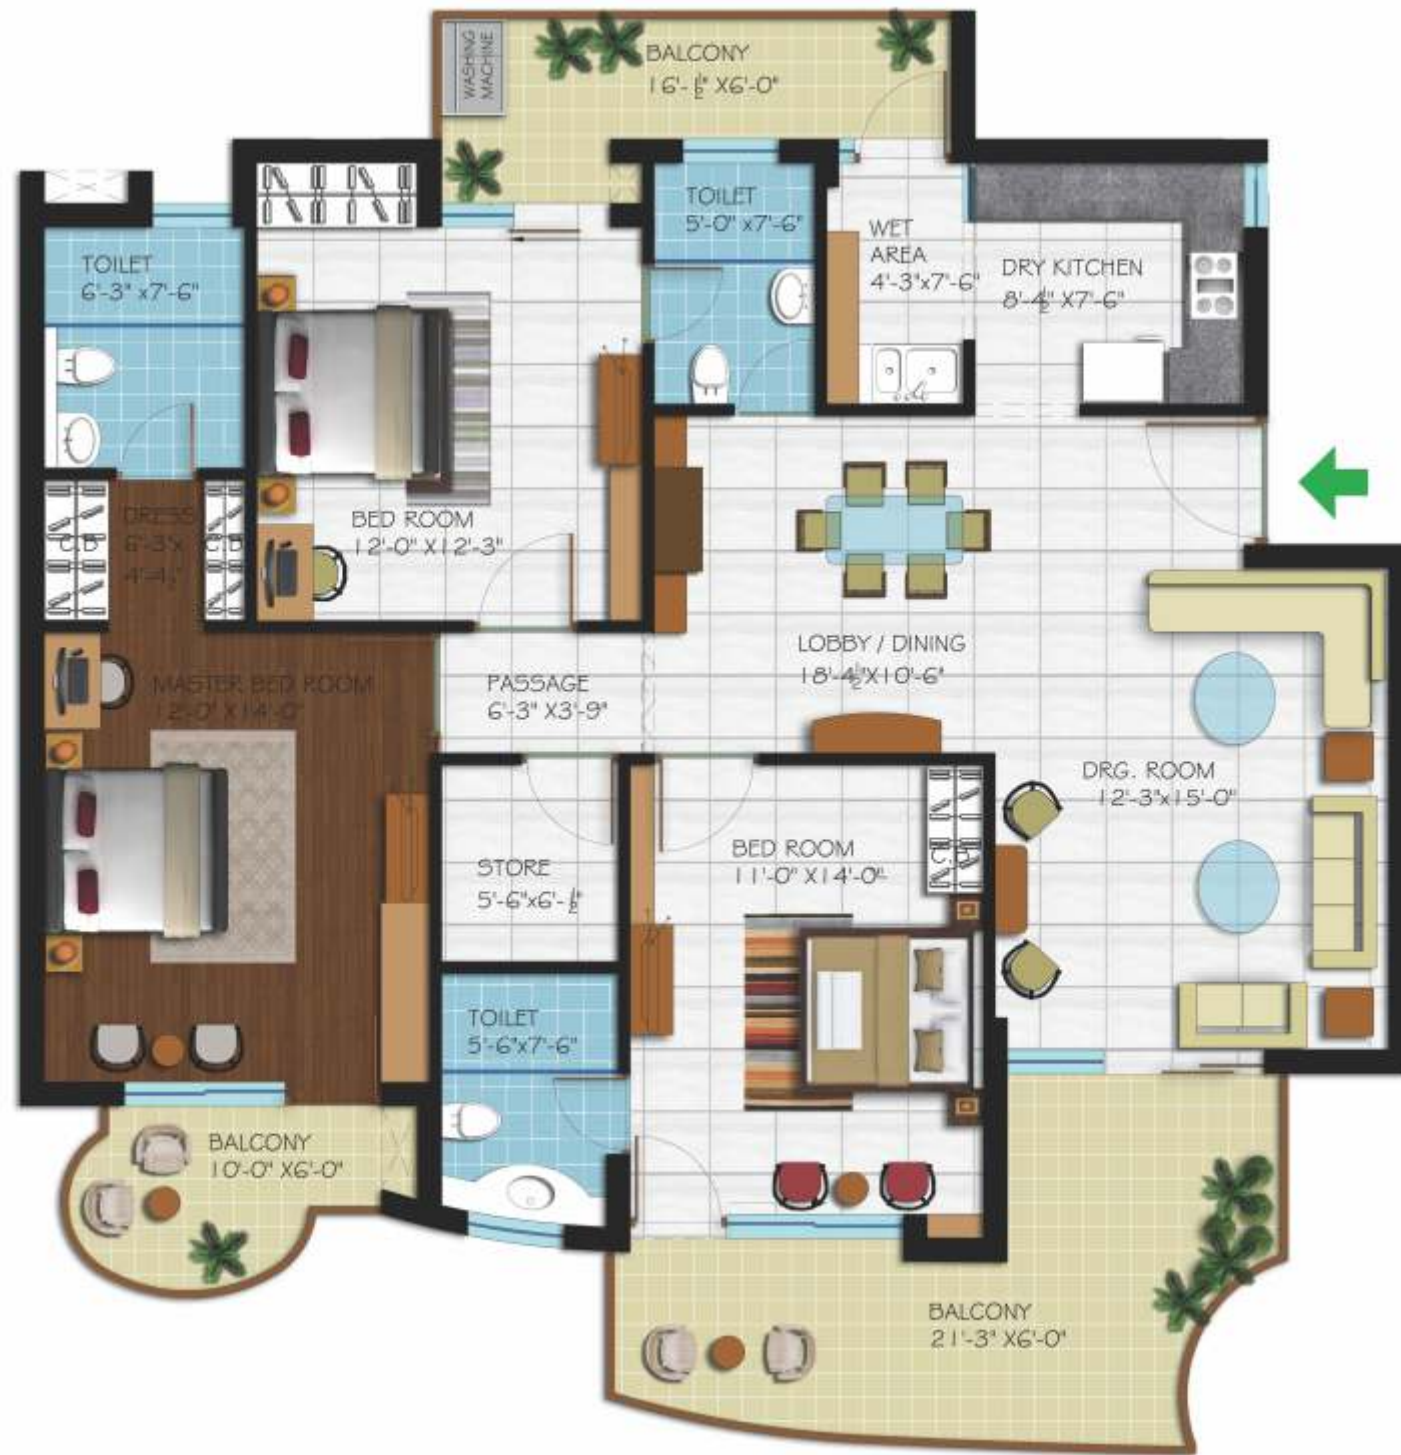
WASHING MACHINE

BALCONY
16'-$\frac{1}{2}$" X6'-0"

TOILET
6'-3" x7'-6"

TOILET
5'-0" x7'-6"

WET AREA
4'-3"x7'-6"

DRY KITCHEN
8'-4$\frac{1}{2}$" X7'-6"

DRESS
6'-3"X
4'-4$\frac{1}{2}$"

C.B

C.B

BED ROOM
12'-0" X12'-3"

LOBBY / DINING
18'-4$\frac{1}{2}$"X10'-6"

MASTER BED ROOM
12'-0" X 14'-0"

PASSAGE
6'-3" X3'-9"

DRG. ROOM
12'-3"x15'-0"

STORE
5'-6"x6'-$\frac{1}{2}$"

BED ROOM
11'-0" X14'-0"

C.B

TOILET
5'-6"x7'-6"

BALCONY
10'-0" X6'-0"

BALCONY
21'-3" X6'-0"